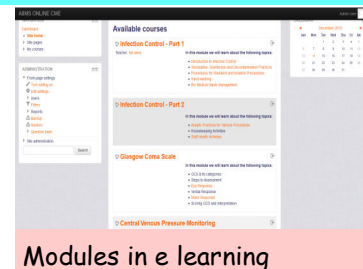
ABMS ONLINE CME

Dashboard
Site home
Site pages
My courses

ADMINISTRATION
Front page settings
Turn editing on
Edit settings
Users
Filters
Reports
Backup
Restore
Question bank
Site administration

Search

Available courses

Infection Control - Part 1
Teacher: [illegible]
In this module we will learn about the following topics:
Introduction to Infection Control
Sterilization, Disinfection and Decontamination Practices
Procedures for Standard and Isolation Precautions
Hand washing
Bio-Medical Waste Management

Infection Control - Part 2
In this module we will learn about the following topics:
Aseptic Practices for Various Procedures
Housekeeping Activities
Staff Health Activities

Glasgow Coma Scale
In this module we will learn about the following topics:
GCS & its categories
Steps to Assessment
Eye Response
Verbal Response
Motor Response
Scoring GCS and Interpretation

Central Venous Pressure Monitoring

December 2013
Sun Mon Tue Wed Thu Fri Sat

Modules in e learning